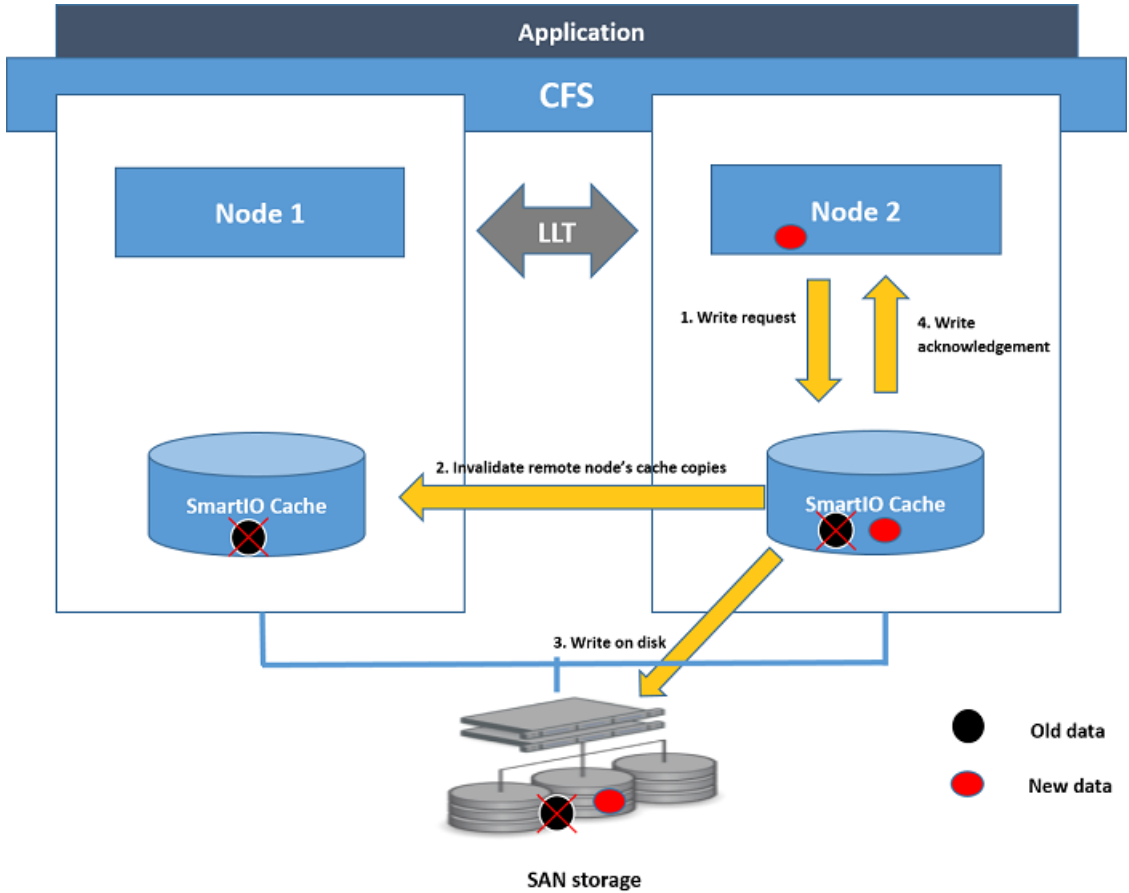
Application

CFS

Node 1

LLT

Node 2

1. Write request

4. Write acknowledgement

2. Invalidate remote node's cache copies

SmartIO Cache

SmartIO Cache

3. Write on disk

Old data

New data

SAN storage